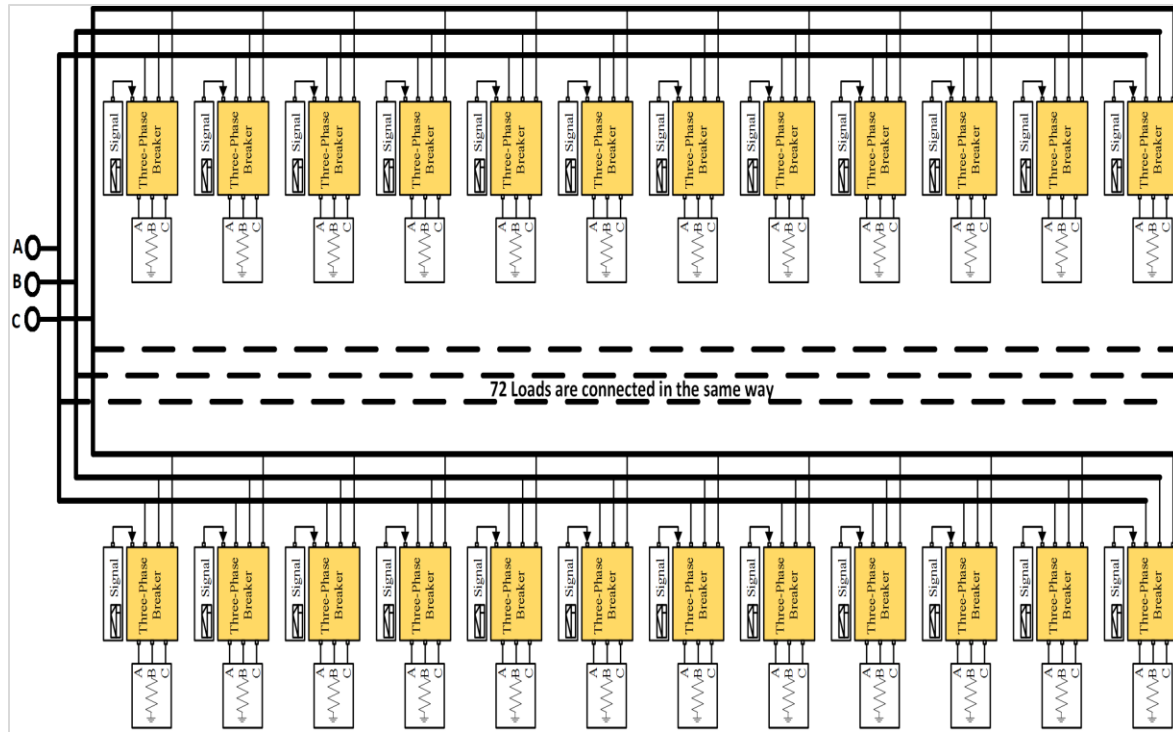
Signal
Three-Phase Breaker
A B C
Signal
Three-Phase Breaker
A B C
Signal
Three-Phase Breaker
A B C
Signal
Three-Phase Breaker
A B C
Signal
Three-Phase Breaker
A B C
Signal
Three-Phase Breaker
A B C
Signal
Three-Phase Breaker
A B C
Signal
Three-Phase Breaker
A B C
Signal
Three-Phase Breaker
A B C
Signal
Three-Phase Breaker
A B C
Signal
Three-Phase Breaker
A B C
Signal
Three-Phase Breaker
A B C

A
B
C

72 Loads are connected in the same way

Signal
Three-Phase Breaker
A B C
Signal
Three-Phase Breaker
A B C
Signal
Three-Phase Breaker
A B C
Signal
Three-Phase Breaker
A B C
Signal
Three-Phase Breaker
A B C
Signal
Three-Phase Breaker
A B C
Signal
Three-Phase Breaker
A B C
Signal
Three-Phase Breaker
A B C
Signal
Three-Phase Breaker
A B C
Signal
Three-Phase Breaker
A B C
Signal
Three-Phase Breaker
A B C
Signal
Three-Phase Breaker
A B C